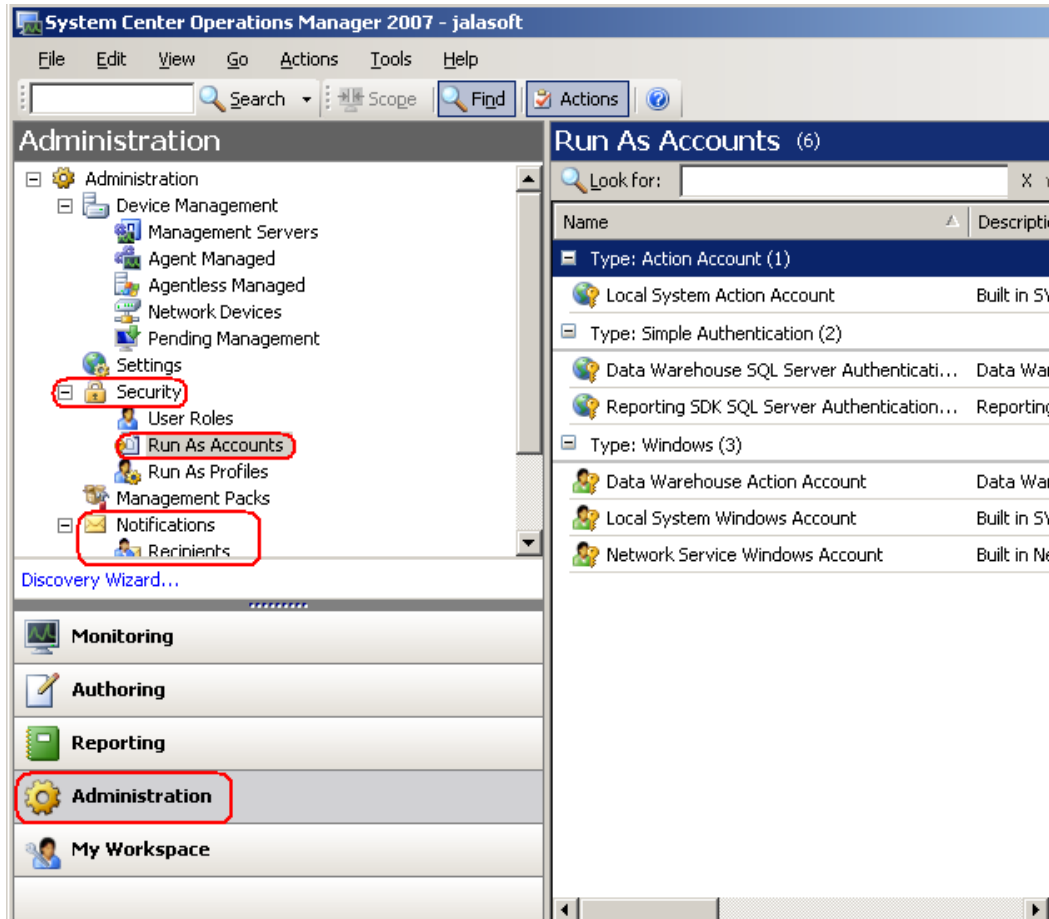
System Center Operations Manager 2007 - jalasoft

File Edit View Go Actions Tools Help

Search Scope Find Actions

Administration

Administration
Device Management
Management Servers
Agent Managed
Agentless Managed
Network Devices
Pending Management
Settings
Security
User Roles
Run As Accounts
Run As Profiles
Management Packs
Notifications
Recipients

Discovery Wizard...

Monitoring
Authoring
Reporting
Administration
My Workspace

Run As Accounts (6)

Look for: X

| Name | Descriptio |
|---|---|
| Type: Action Account (1) | |
| Local System Action Account | Built in SY |
| Type: Simple Authentication (2) | |
| Data Warehouse SQL Server Authenticati... | Data War |
| Reporting SDK SQL Server Authentication... | Reporting |
| Type: Windows (3) | |
| Data Warehouse Action Account | Data War |
| Local System Windows Account | Built in SY |
| Network Service Windows Account | Built in Ne |